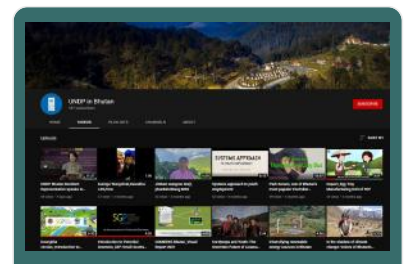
UNDP in Bhutan

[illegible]

HOME VIDEOS PLAYLISTS CHANNELS ABOUT

SUBSCRIBE

Uploads

SORT BY

SYSTEMS APPROACH

UNDP Bhutan Resident Representative Azusa K...

Kuenga Wangmo, Executive Director...

Global Hangout from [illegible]

Systems approach to youth employment

Pem Dorji, one of Bhutan's most popular YouTuber...

Nature's Way: The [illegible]

Enterprise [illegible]

Introduction to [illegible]

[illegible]

Dorji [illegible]

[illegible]

In the shadow of Mount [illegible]